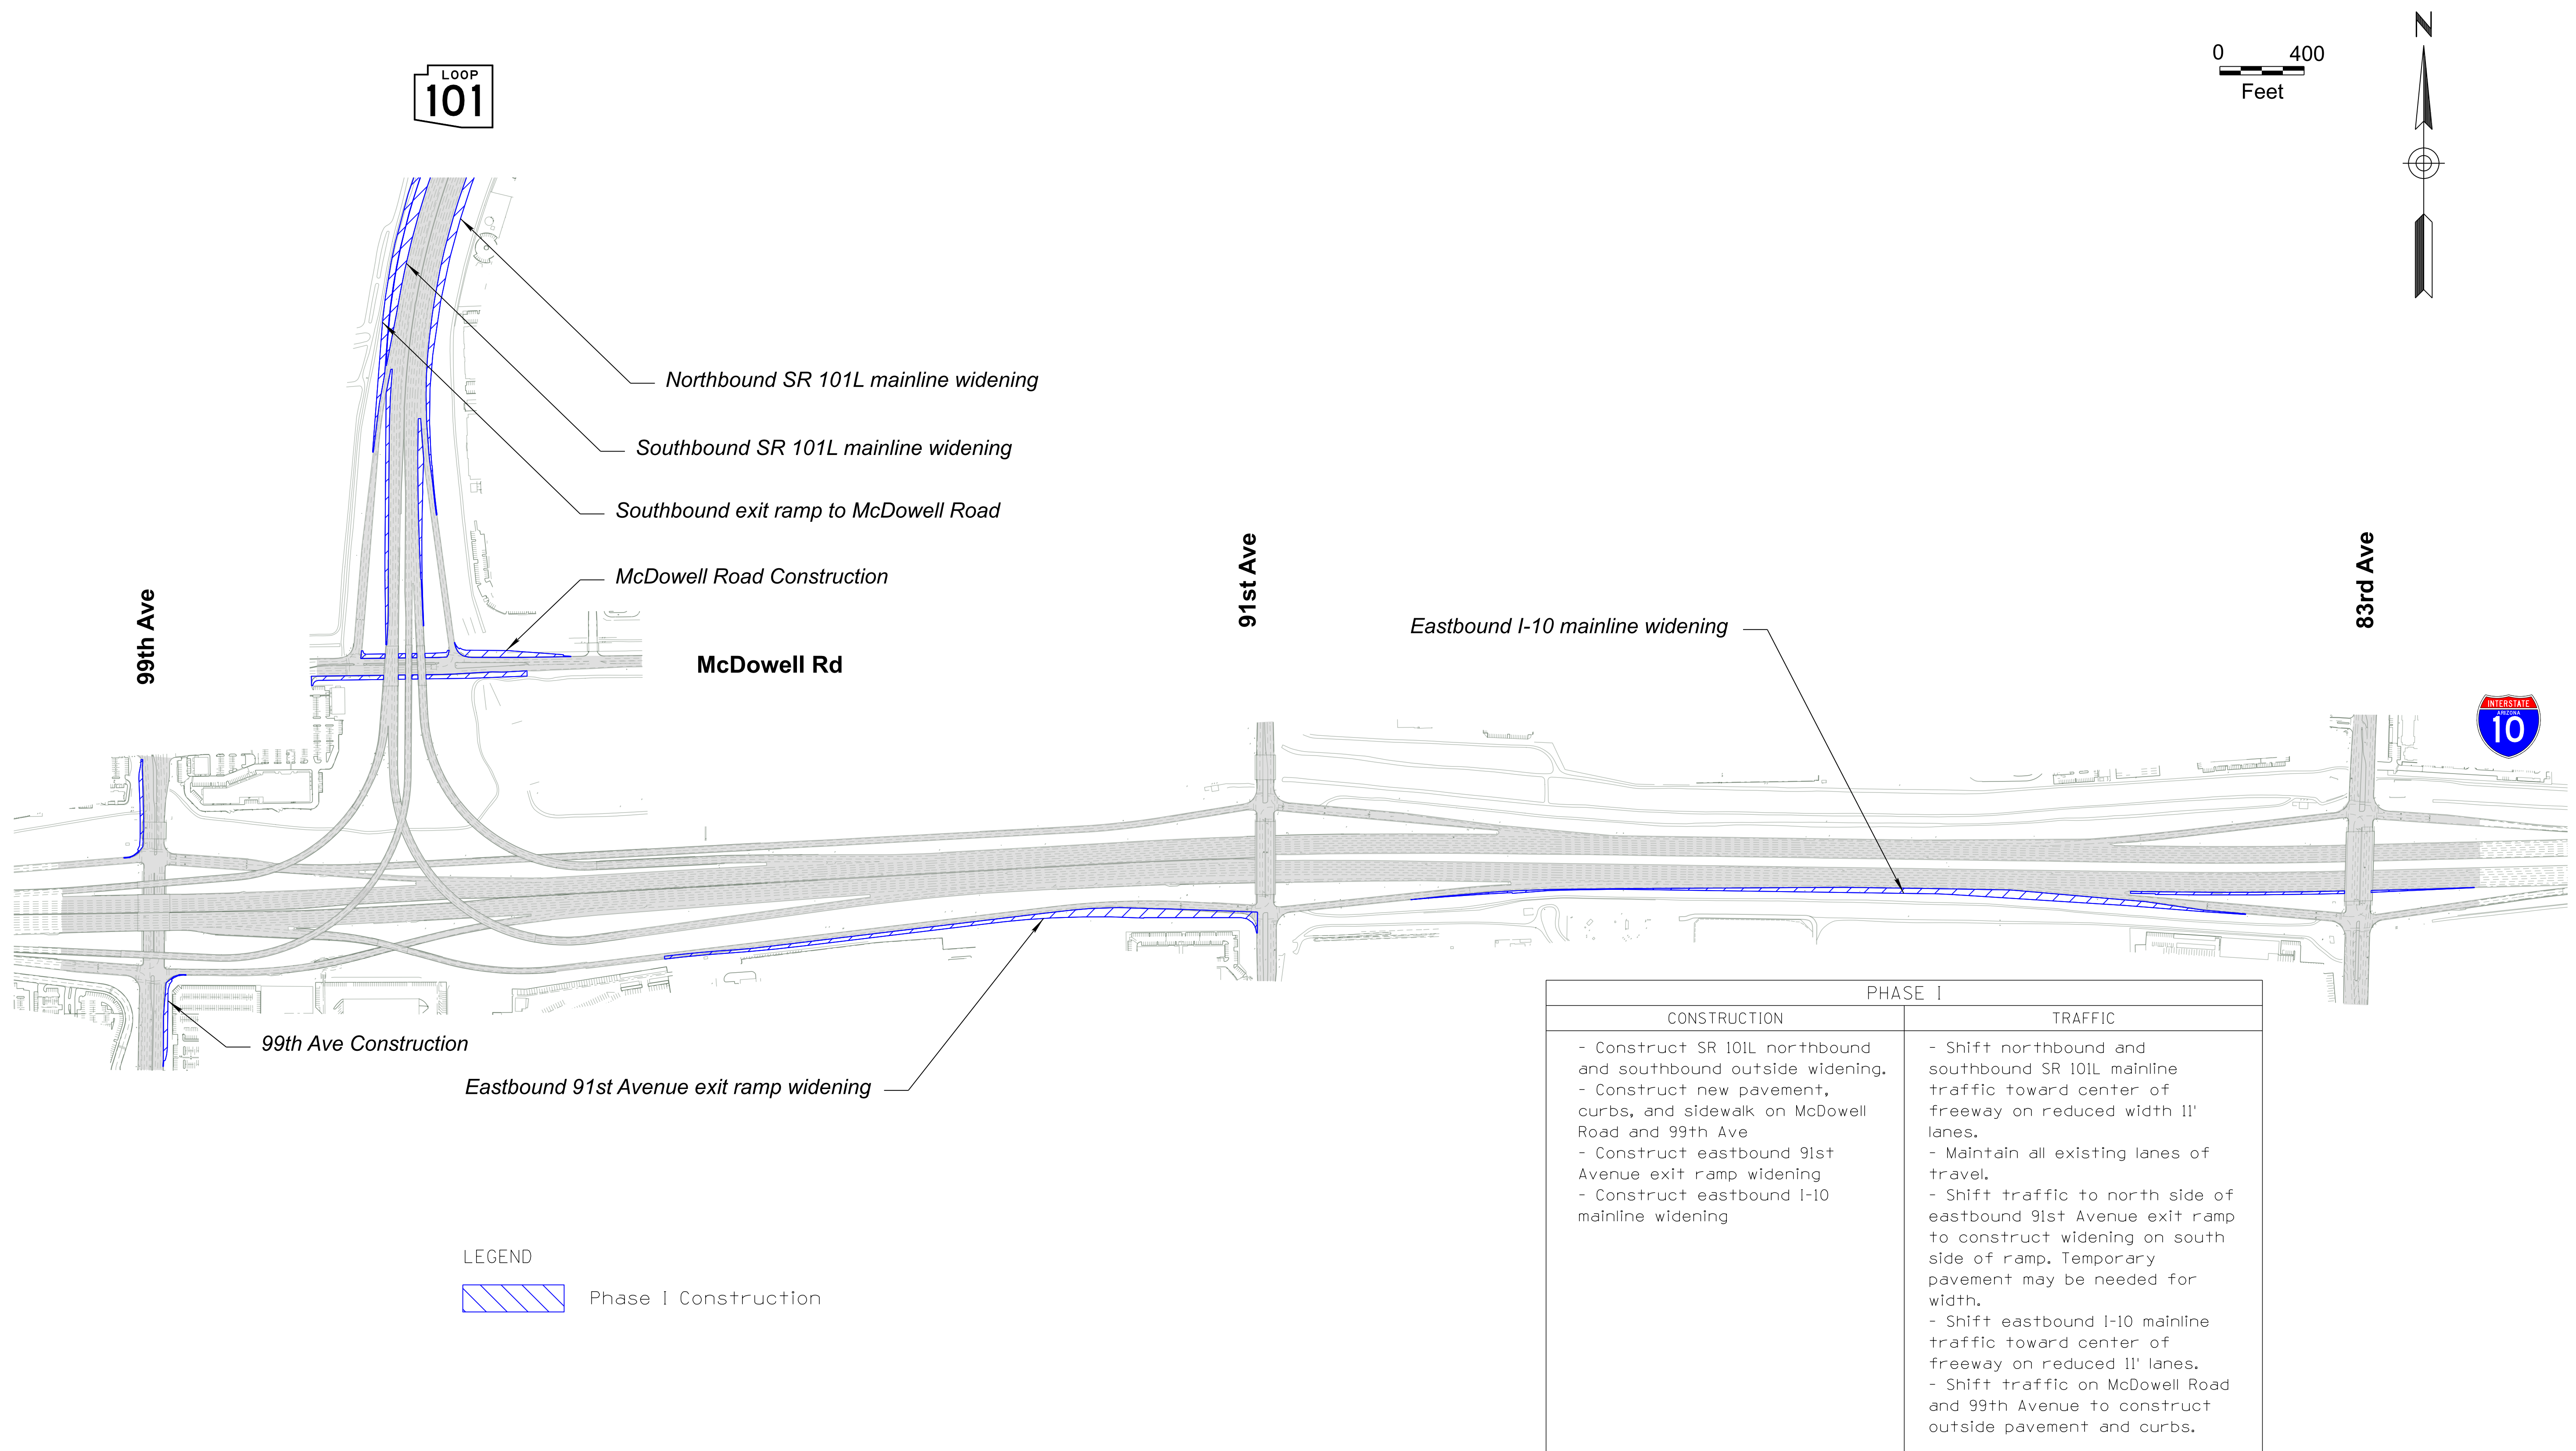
LOOP 101

0 400 Feet

N

Northbound SR 101L mainline widening

Southbound SR 101L mainline widening

Southbound exit ramp to McDowell Road

McDowell Road Construction

99th Ave

McDowell Rd

91st Ave

Eastbound I-10 mainline widening

83rd Ave

INTERSTATE ARIZONA 10

99th Ave Construction

Eastbound 91st Avenue exit ramp widening

PHASE I

| CONSTRUCTION | TRAFFIC |
|---|---|
| - Construct SR 101L northbound and southbound outside widening. - Construct new pavement, curbs, and sidewalk on McDowell Road and 99th Ave - Construct eastbound 91st Avenue exit ramp widening - Construct eastbound I-10 mainline widening | - Shift northbound and southbound SR 101L mainline traffic toward center of freeway on reduced width 11' lanes. - Maintain all existing lanes of travel. - Shift traffic to north side of eastbound 91st Avenue exit ramp to construct widening on south side of ramp. Temporary pavement may be needed for width. - Shift eastbound I-10 mainline traffic toward center of freeway on reduced 11' lanes. - Shift traffic on McDowell Road and 99th Avenue to construct outside pavement and curbs. |

LEGEND

Phase I Construction